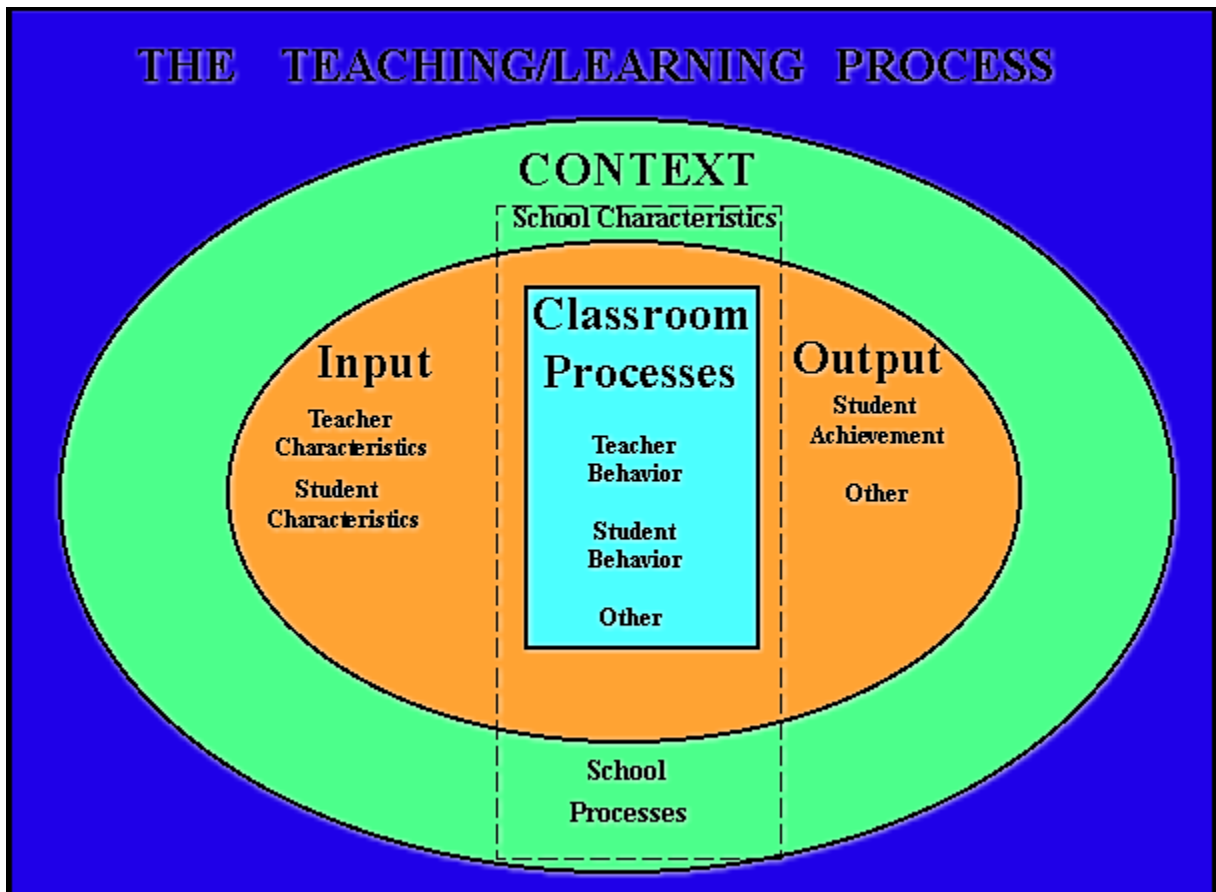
THE TEACHING/LEARNING PROCESS

CONTEXT

School Characteristics

Input

Teacher Characteristics

Student Characteristics

Classroom Processes

Teacher Behavior

Student Behavior

Other

Output

Student Achievement

Other

School Processes